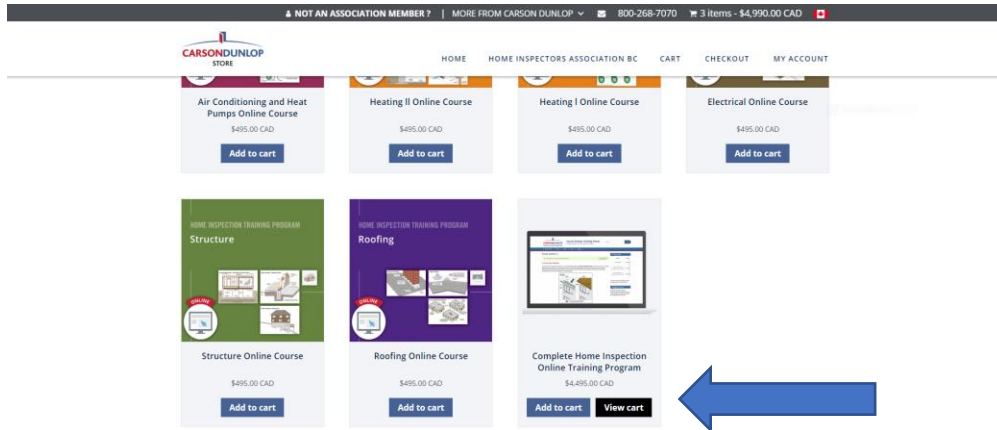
NOT AN ASSOCIATION MEMBER ? | MORE FROM CARSON DUNLOP | 800-268-7070 | 3 items - $4,990.00 CAD

CARSONDUNLOP STORE

HOME HOME INSPECTORS ASSOCIATION BC CART CHECKOUT MY ACCOUNT

Air Conditioning and Heat Pumps Online Course
$495.00 CAD
Add to cart

Heating II Online Course
$495.00 CAD
Add to cart

Heating I Online Course
$495.00 CAD
Add to cart

Electrical Online Course
$495.00 CAD
Add to cart

HOME INSPECTION TRAINING PROGRAM
Structure
ONLINE

Structure Online Course
$495.00 CAD
Add to cart

HOME INSPECTION TRAINING PROGRAM
Roofing
ONLINE

Roofing Online Course
$495.00 CAD
Add to cart

Complete Home Inspection Online Training Program
$4,495.00 CAD
Add to cart View cart